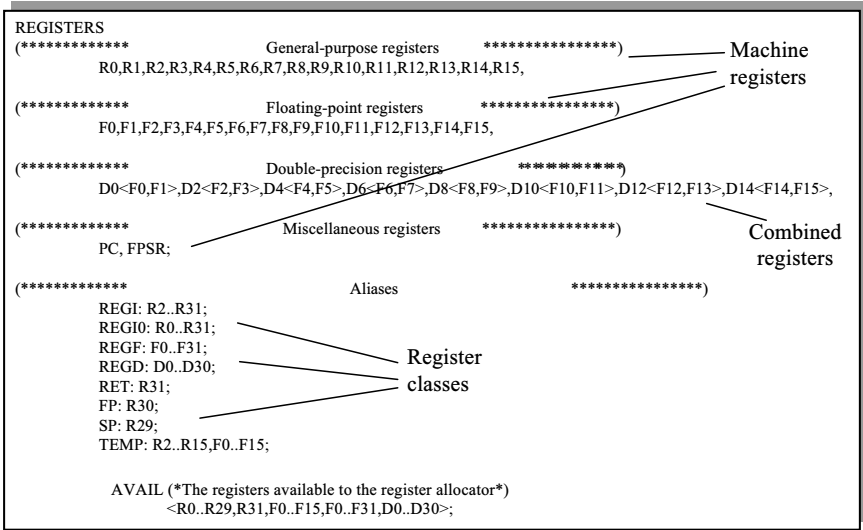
REGISTERS
(************* General-purpose registers ****************)
R0,R1,R2,R3,R4,R5,R6,R7,R8,R9,R10,R11,R12,R13,R14,R15,

Machine registers

(************* Floating-point registers ****************)
F0,F1,F2,F3,F4,F5,F6,F7,F8,F9,F10,F11,F12,F13,F14,F15,

(************* Double-precision registers ***********)
D0<F0,F1>,D2<F2,F3>,D4<F4,F5>,D6<F6,F7>,D8<F8,F9>,D10<F10,F11>,D12<F12,F13>,D14<F14,F15>,

(************* Miscellaneous registers ****************)
PC, FPSR;

Combined registers

(************* Aliases ****************)
REGI: R2..R31;
REGI0: R0..R31;
REGF: F0..F31;
REGD: D0..D30;
RET: R31;
FP: R30;
SP: R29;
TEMP: R2..R15,F0..F15;

Register classes

AVAIL (*The registers available to the register allocator*)
<R0..R29,R31,F0..F15,F0..F31,D0..D30>;